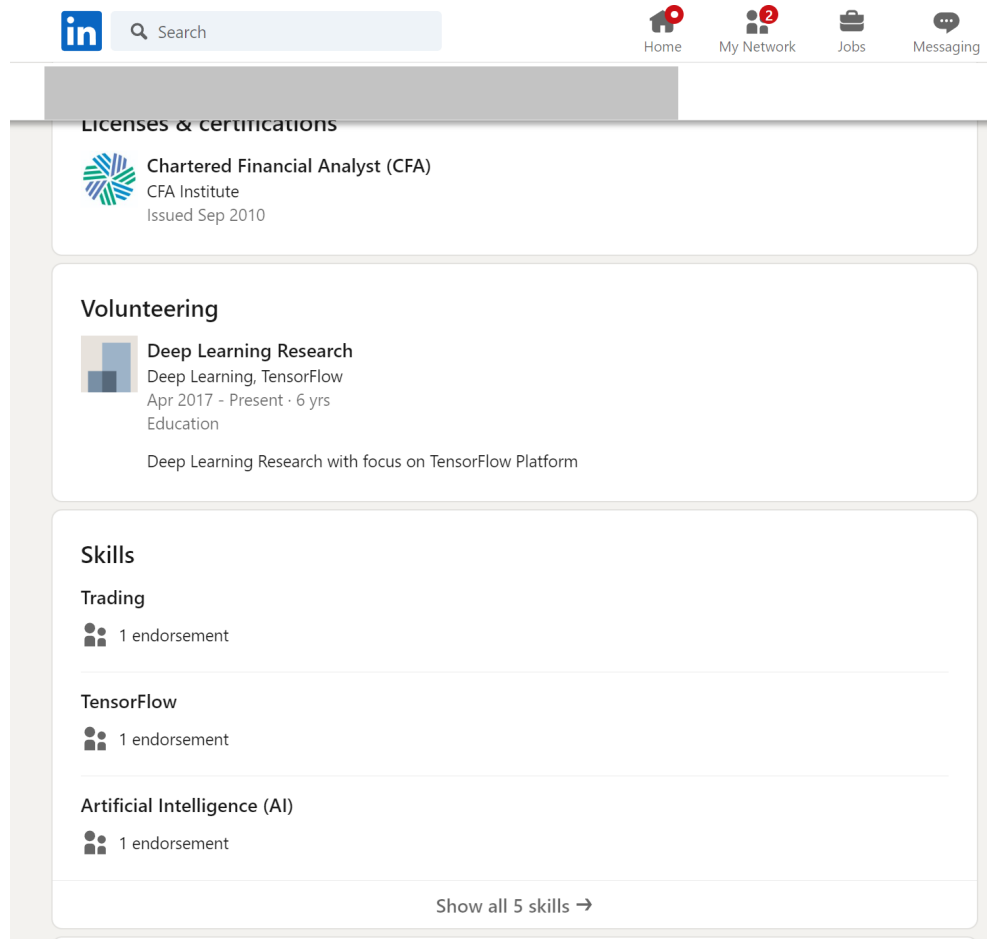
in Search

Home 2 My Network Jobs Messaging

Licenses & certifications

Chartered Financial Analyst (CFA)
CFA Institute
Issued Sep 2010

Volunteering

Deep Learning Research
Deep Learning, TensorFlow
Apr 2017 - Present · 6 yrs
Education

Deep Learning Research with focus on TensorFlow Platform

Skills

Trading
1 endorsement

TensorFlow
1 endorsement

Artificial Intelligence (AI)
1 endorsement

Show all 5 skills →